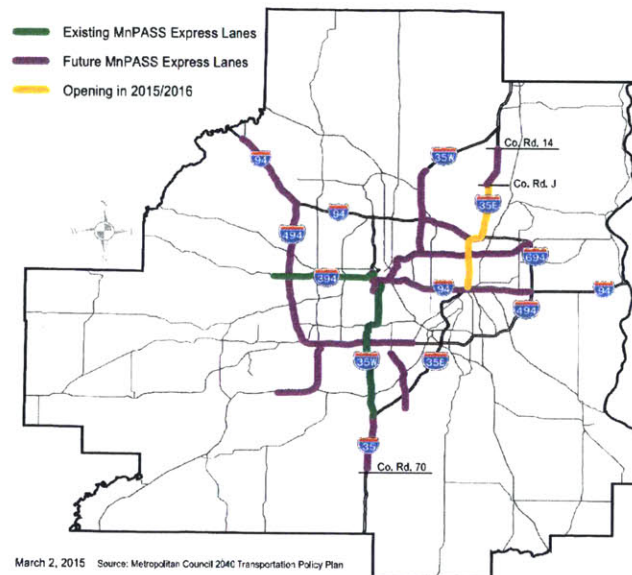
Existing MnPASS Express Lanes
Future MnPASS Express Lanes
Opening in 2015/2016

Co. Rd. 14
Co. Rd. J
94
35W
35E
94
494
694
394
94
94
494
35W
35E
35
Co. Rd. 70

March 2, 2015 Source: Metropolitan Council 2040 Transportation Policy Plan